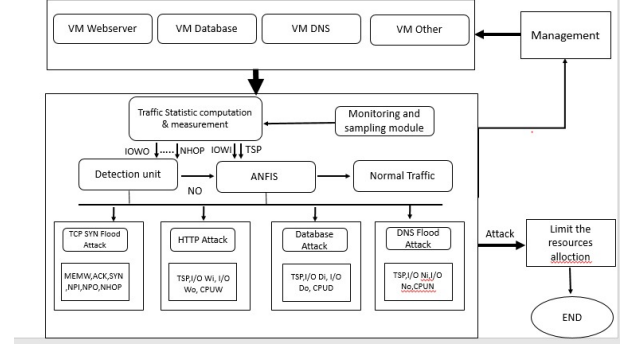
VM Webserver

VM Database

VM DNS

VM Other

Management

Traffic Statistic computation & measurement

Monitoring and sampling module

IOWO

NHOP

IOWI

TSP

Detection unit

ANFIS

Normal Traffic

NO

TCP SYN Flood Attack

MEMW,ACK,SYN ,NPI,NPO,NHOP

HTTP Attack

TSP,I/O Wi, I/O Wo, CPUW

Database Attack

TSP,I/O Di, I/O Do, CPUD

DNS Flood Attack

TSP,I/O Ni,I/O No,CPUN

Attack

Limit the resources alloction

END